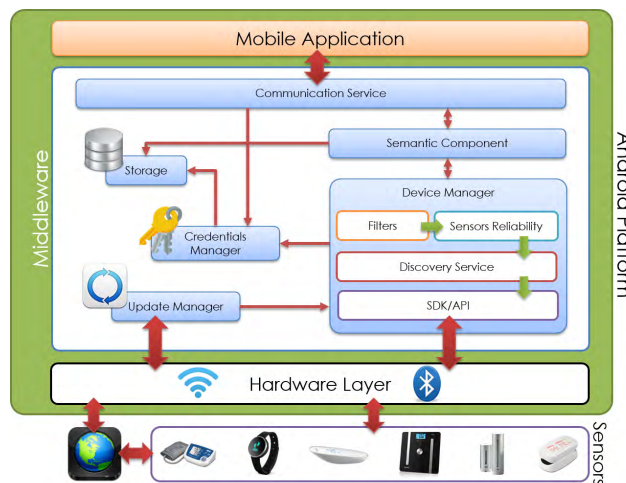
Mobile Application

Middleware

Communication Service

Storage

Semantic Component

Device Manager

Credentials Manager

Filters

Sensors Reliability

Discovery Service

Update Manager

SDK/API

Android Platform

Hardware Layer

Sensors